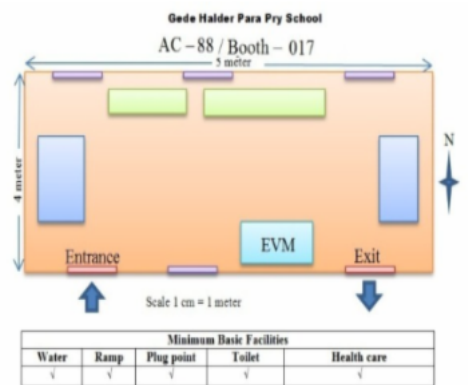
Gede Halder Para Pry School

AC – 88 / Booth – 017

5 meter

4 meter

N

EVM

Entrance

Exit

Scale 1 cm = 1 meter

| Minimum Basic Facilities | | | | |
|---|---|---|---|---|
| Water | Ramp | Plug point | Toilet | Health care |
| √ | √ | √ | √ | √ |